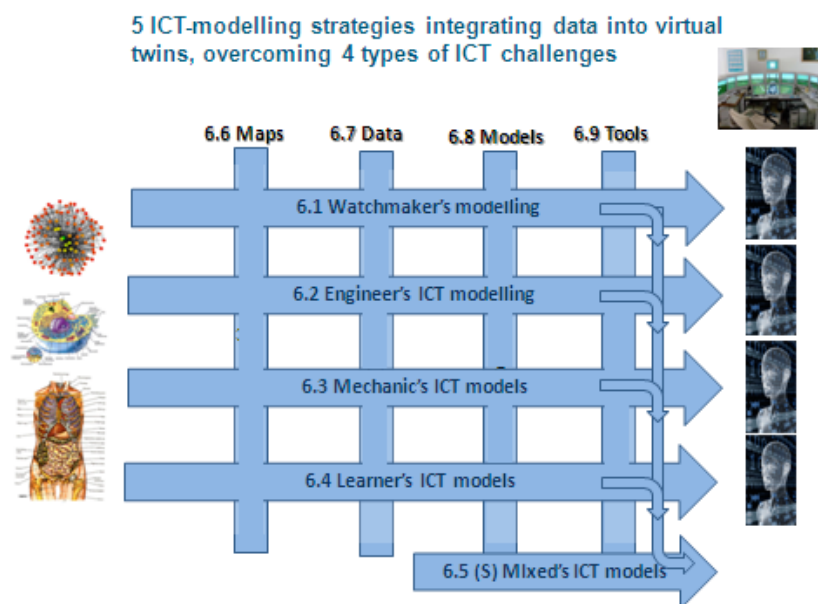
5 ICT-modelling strategies integrating data into virtual twins, overcoming 4 types of ICT challenges

6.6 Maps
6.7 Data
6.8 Models
6.9 Tools

6.1 Watchmaker's modelling

6.2 Engineer's ICT modelling

6.3 Mechanic's ICT models

6.4 Learner's ICT models

6.5 (S) MIxed's ICT models